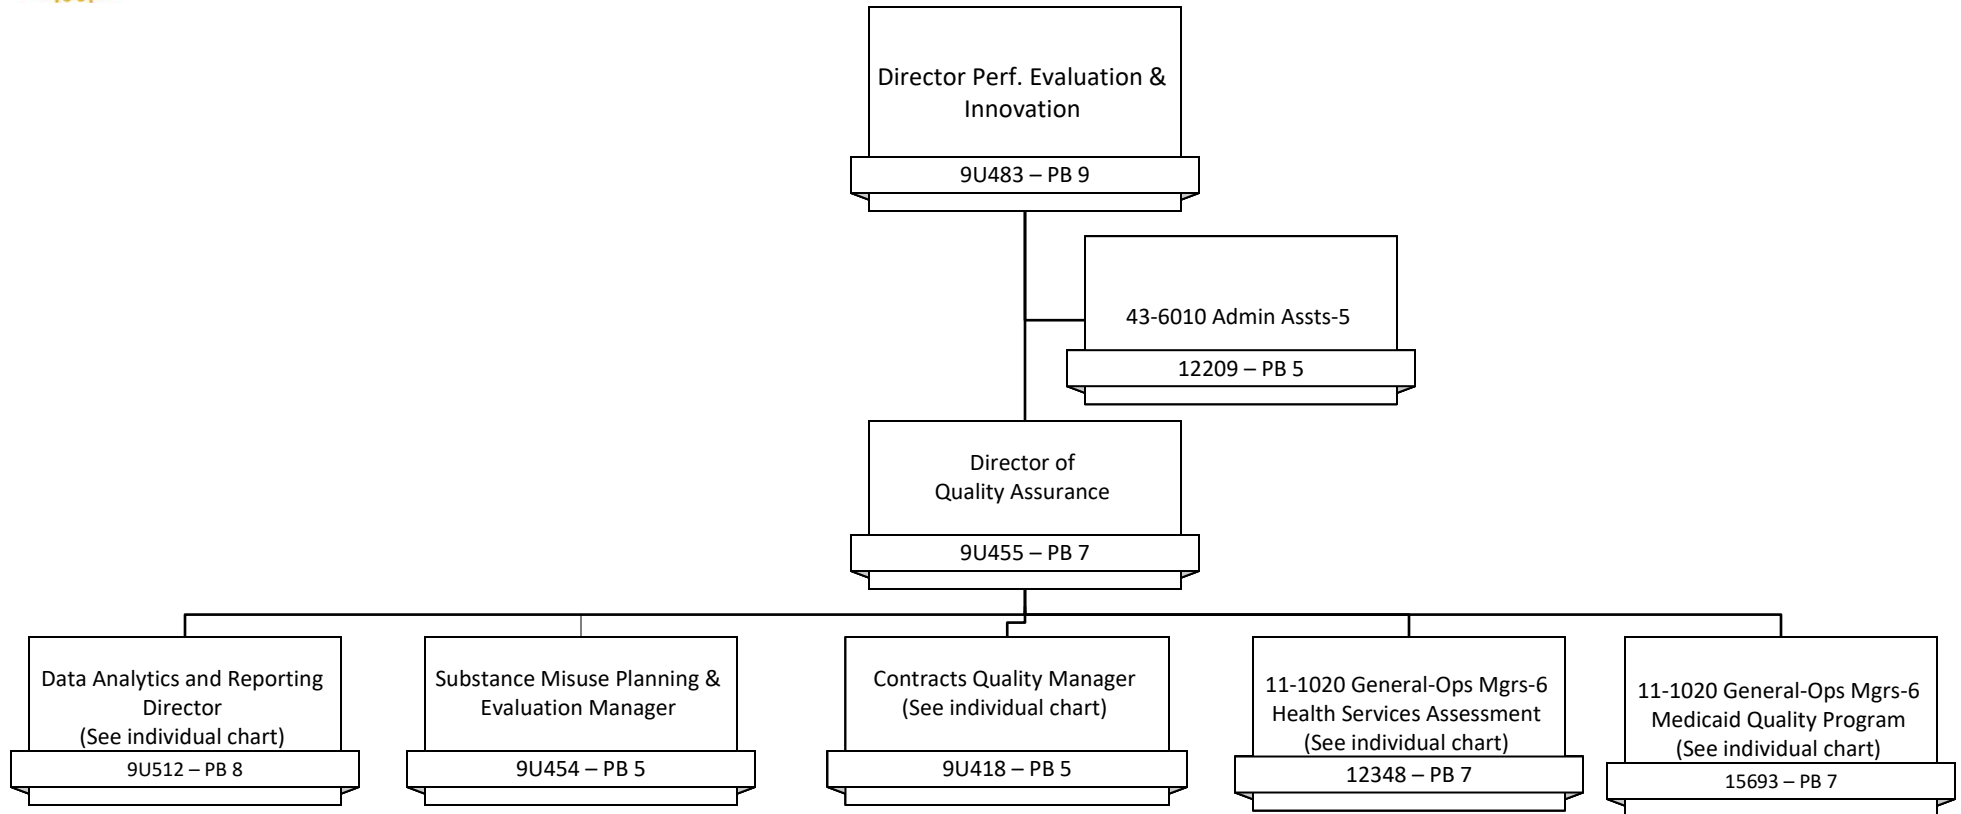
Director Perf. Evaluation & Innovation
9U483 – PB 9

43-6010 Admin Assts-5
12209 – PB 5

Director of Quality Assurance
9U455 – PB 7

Data Analytics and Reporting Director (See individual chart)
9U512 – PB 8

Substance Misuse Planning & Evaluation Manager
9U454 – PB 5

Contracts Quality Manager (See individual chart)
9U418 – PB 5

11-1020 General-Ops Mgrs-6 Health Services Assessment (See individual chart)
12348 – PB 7

11-1020 General-Ops Mgrs-6 Medicaid Quality Program (See individual chart)
15693 – PB 7